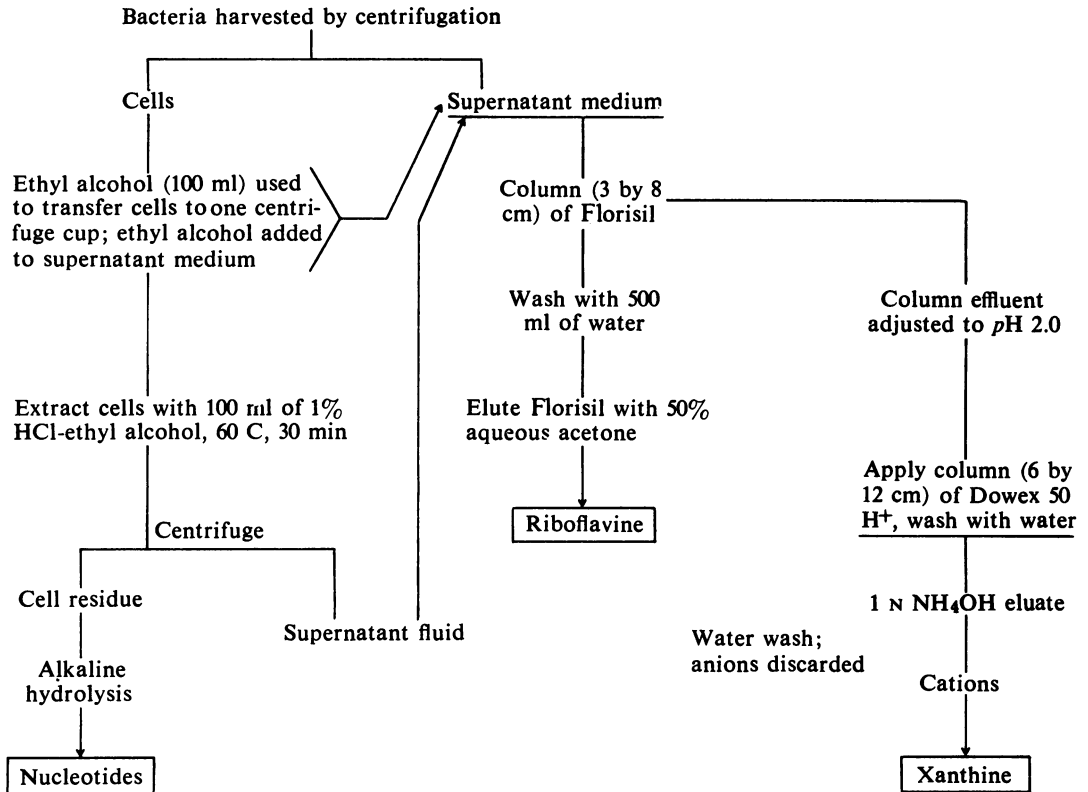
Bacteria harvested by centrifugation

Cells

Supernatant medium

Ethyl alcohol (100 ml) used to transfer cells to one centrifuge cup; ethyl alcohol added to supernatant medium

Column (3 by 8 cm) of Florisil

Wash with 500 ml of water

Column effluent adjusted to $p$H 2.0

Extract cells with 100 ml of 1% HCl-ethyl alcohol, 60 C, 30 min

Elute Florisil with 50% aqueous acetone

Apply column (6 by 12 cm) of Dowex 50 $H^+$, wash with water

Centrifuge

Riboflavine

Cell residue

Supernatant fluid

1 N $NH_4OH$ eluate

Water wash; anions discarded

Alkaline hydrolysis

Cations

Nucleotides

Xanthine